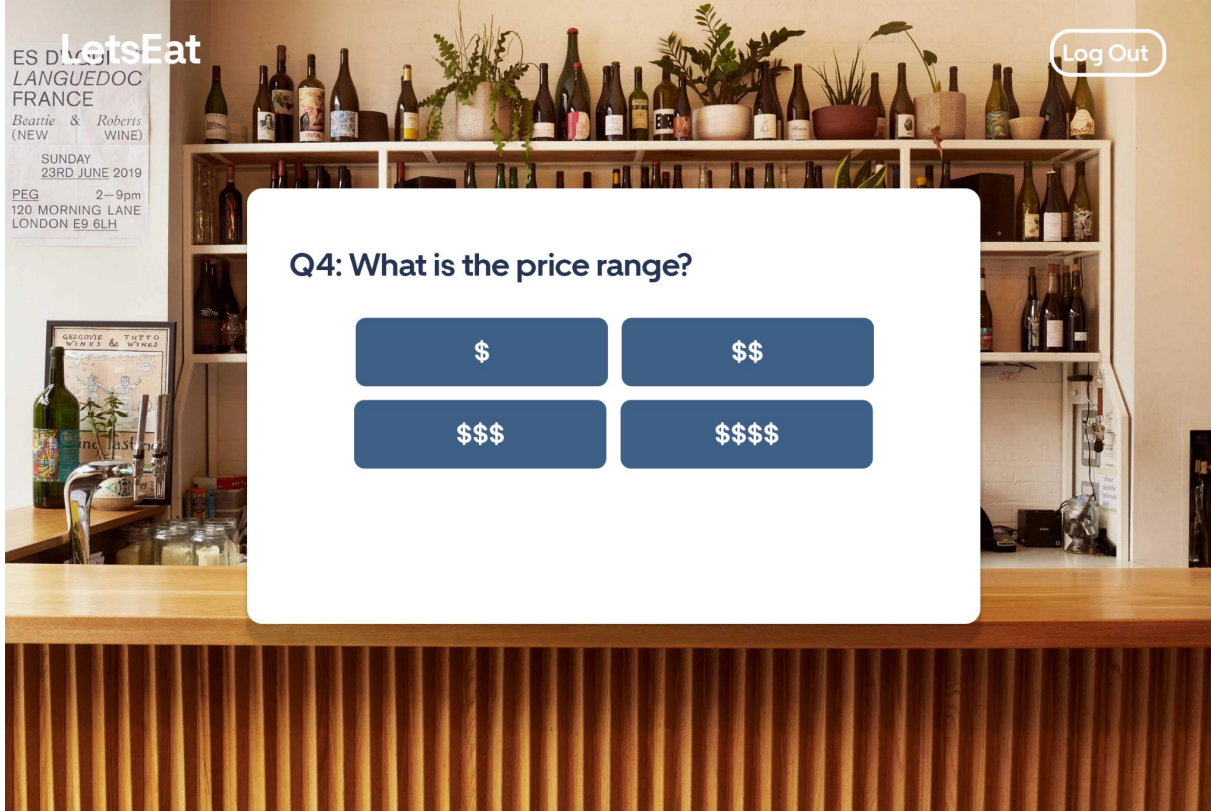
LetsEat

Log Out

ES D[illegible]
LANGUEDOC
FRANCE
Beattie & Roberts
(NEW WINE)
SUNDAY
23RD JUNE 2019
PEG 2—9pm
120 MORNING LANE
LONDON E9 6LH

GERGOVIE WINES & TUTTO WINES

Q4: What is the price range?

$

$$

$$$

$$$$